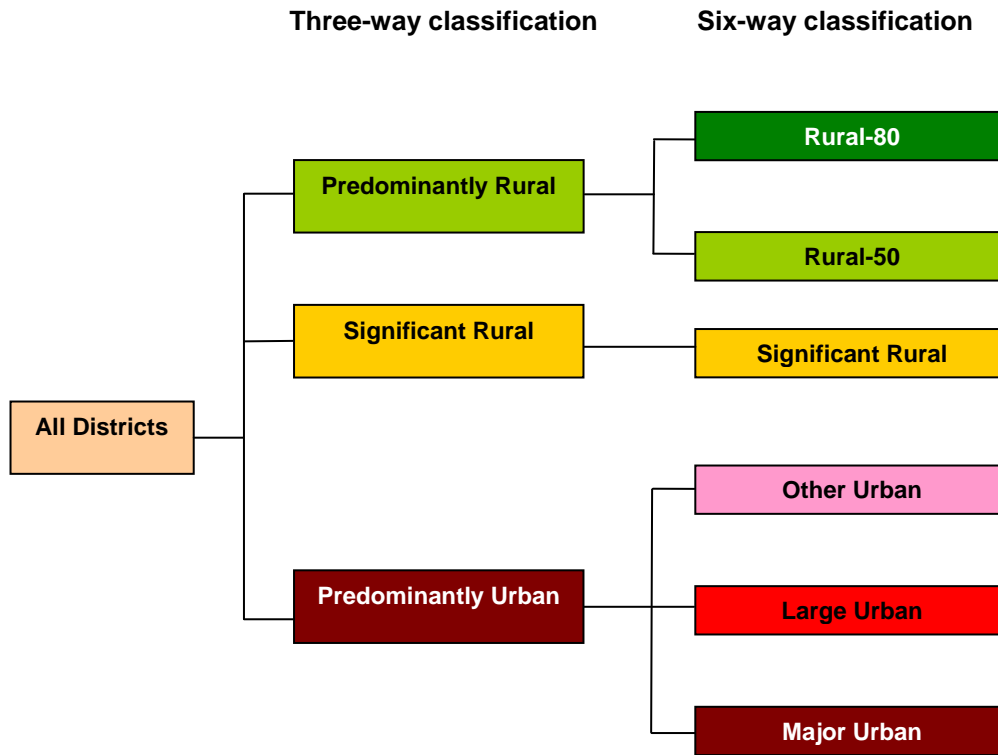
Three-way classification

Six-way classification

All Districts

Predominantly Rural

Significant Rural

Predominantly Urban

Rural-80

Rural-50

Significant Rural

Other Urban

Large Urban

Major Urban